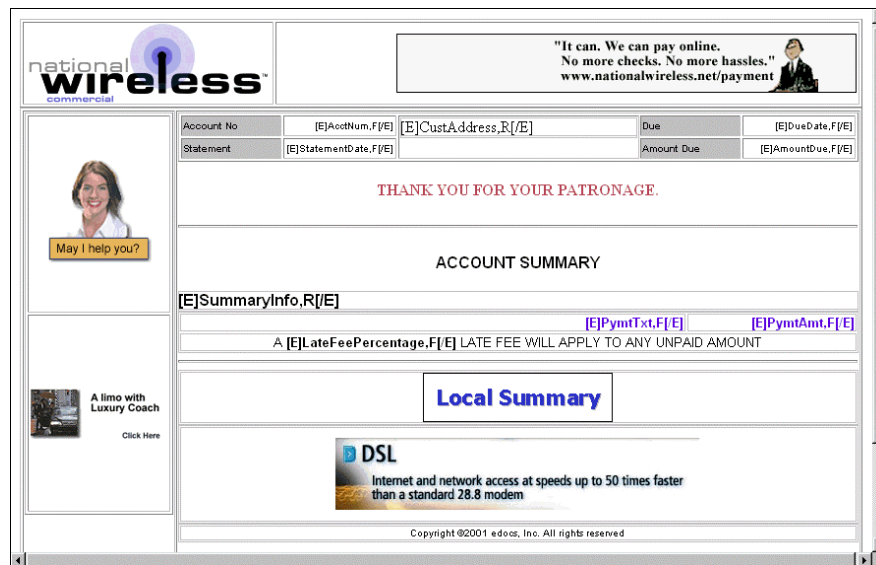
national wireless™
commercial

"It can. We can pay online.
No more checks. No more hassles."
www.nationalwireless.net/payment

| Account No | [E]AcctNum,F[/E] | [E]CustAddress,R[/E] | Due | [E]DueDate,F[/E] |
|---|---|---|---|---|
| Statement | [E]StatementDate,F[/E] | | Amount Due | [E]AmountDue,F[/E] |

May I help you?

THANK YOU FOR YOUR PATRONAGE.

ACCOUNT SUMMARY

[E]SummaryInfo,R[/E]

[E]PymtTxt,F[/E] [E]PymtAmt,F[/E]

A [E]LateFeePercentage,F[/E] LATE FEE WILL APPLY TO ANY UNPAID AMOUNT

A limo with Luxury Coach
Click Here

Local Summary

DSL
Internet and network access at speeds up to 50 times faster than a standard 28.8 modem

Copyright ©2001 edocs, Inc. All rights reserved